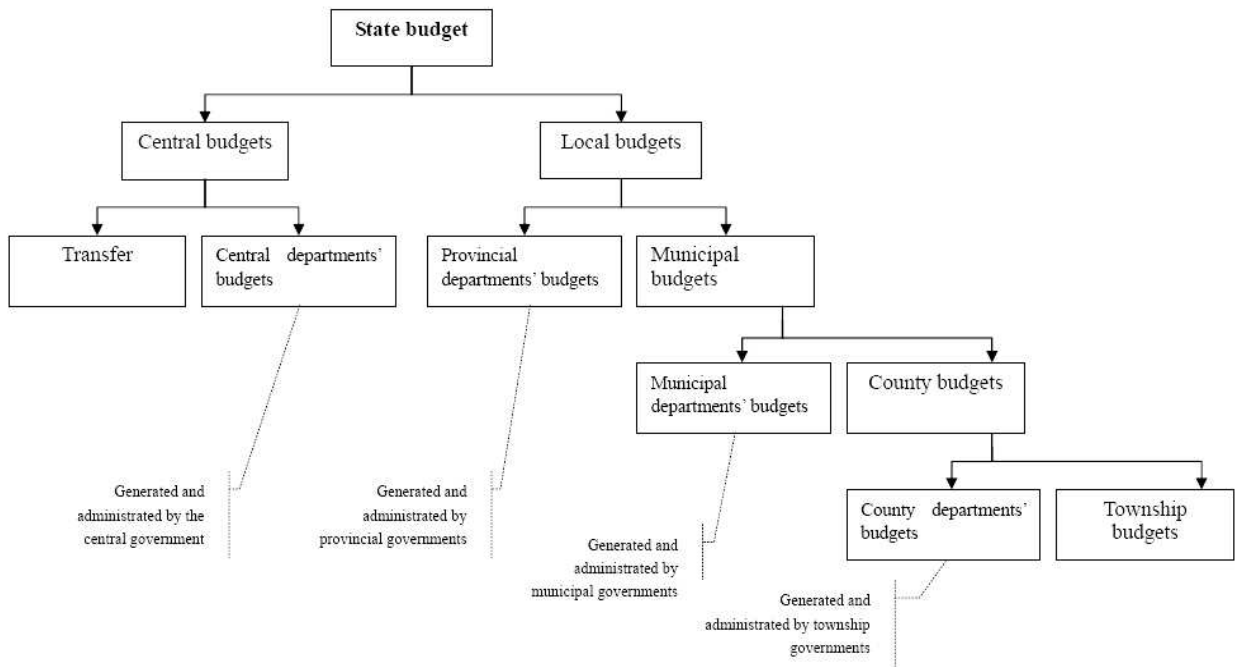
State budget

Central budgets

Local budgets

Transfer

Central departments' budgets

Provincial departments' budgets

Municipal budgets

Municipal departments' budgets

County budgets

County departments' budgets

Township budgets

Generated and administrated by the central government

Generated and administrated by provincial governments

Generated and administrated by municipal governments

Generated and administrated by township governments